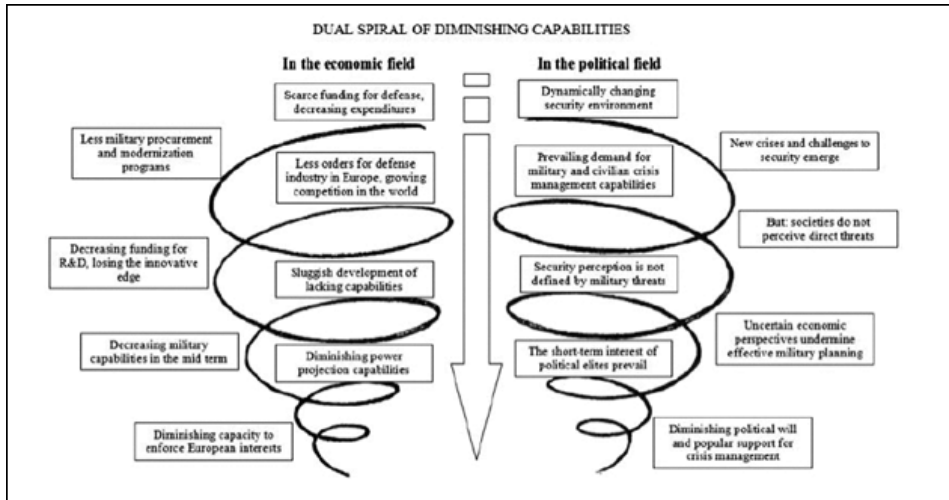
DUAL SPIRAL OF DIMINISHING CAPABILITIES

In the economic field

Scarce funding for defense, decreasing expenditures

Less military procurement and modernization programs

Less orders for defense industry in Europe, growing competition in the world

Decreasing funding for R&D, losing the innovative edge

Sluggish development of lacking capabilities

Decreasing military capabilities in the mid term

Diminishing power projection capabilities

Diminishing capacity to enforce European interests

In the political field

Dynamically changing security environment

New crises and challenges to security emerge

Prevailing demand for military and civilian crisis management capabilities

But: societies do not perceive direct threats

Security perception is not defined by military threats

Uncertain economic perspectives undermine effective military planning

The short-term interest of political elites prevail

Diminishing political will and popular support for crisis management